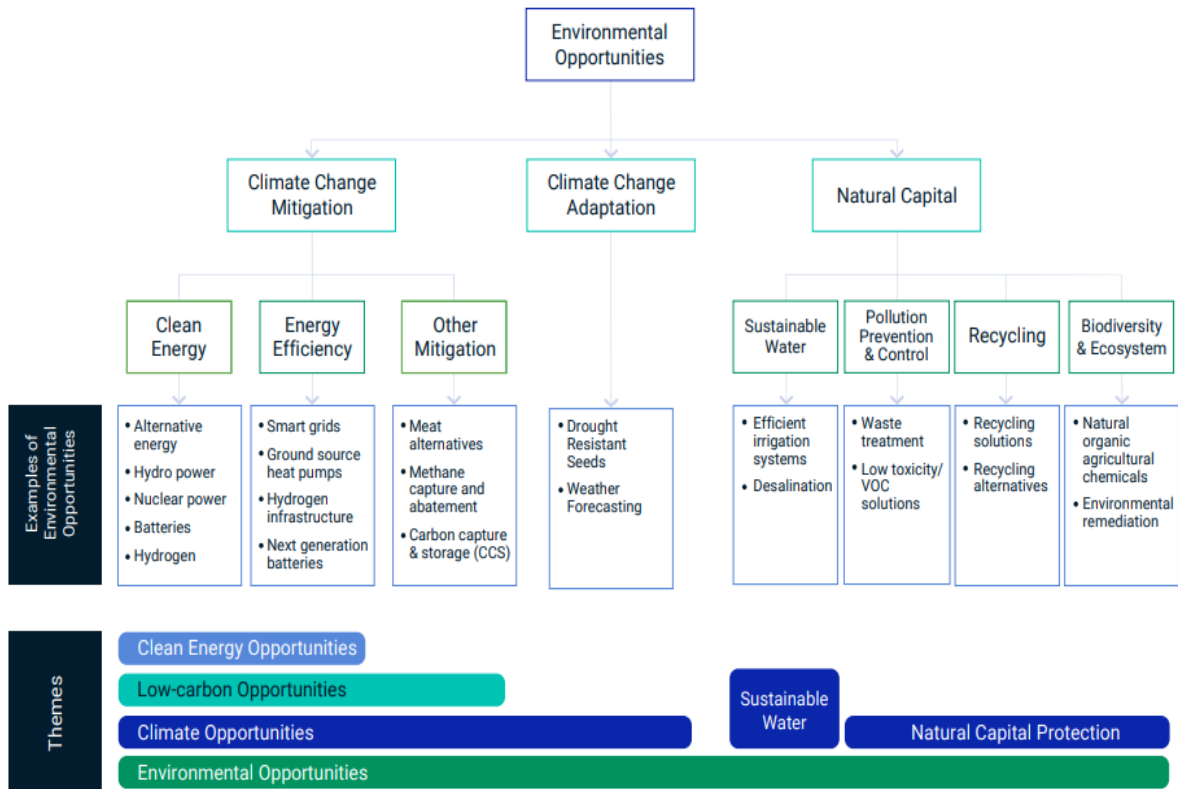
Environmental Opportunities

Climate Change Mitigation

Climate Change Adaptation

Natural Capital

Clean Energy

Energy Efficiency

Other Mitigation

Sustainable Water

Pollution Prevention & Control

Recycling

Biodiversity & Ecosystem

Examples of Environmental Opportunities

• Alternative energy
• Hydro power
• Nuclear power
• Batteries
• Hydrogen

• Smart grids
• Ground source heat pumps
• Hydrogen infrastructure
• Next generation batteries

• Meat alternatives
• Methane capture and abatement
• Carbon capture & storage (CCS)

• Drought Resistant Seeds
• Weather Forecasting

• Efficient irrigation systems
• Desalination

• Waste treatment
• Low toxicity/ VOC solutions

• Recycling solutions
• Recycling alternatives

• Natural organic agricultural chemicals
• Environmental remediation

Themes

Clean Energy Opportunities

Low-carbon Opportunities

Sustainable Water

Climate Opportunities

Natural Capital Protection

Environmental Opportunities